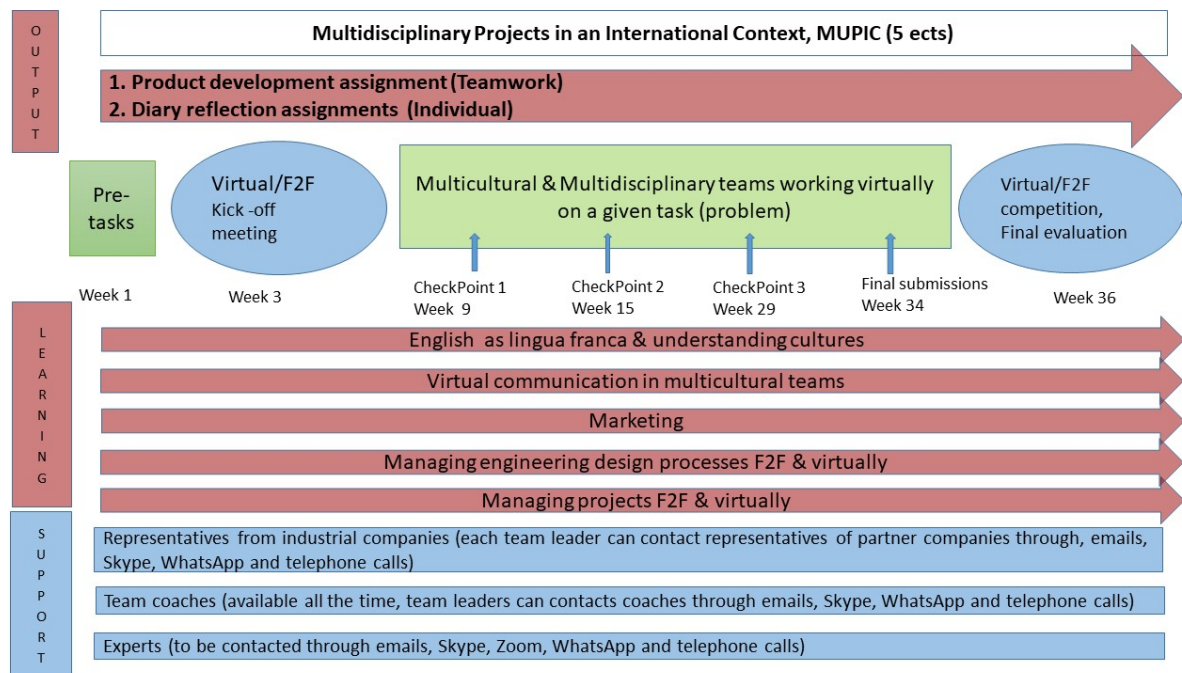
OUTPUT

Multidisciplinary Projects in an International Context, MUPIC (5 ects)

1. Product development assignment (Teamwork)
2. Diary reflection assignments (Individual)

Pre-tasks

Virtual/F2F Kick -off meeting

Multicultural & Multidisciplinary teams working virtually on a given task (problem)

Virtual/F2F competition, Final evaluation

Week 1

Week 3

CheckPoint 1 Week 9

CheckPoint 2 Week 15

CheckPoint 3 Week 29

Final submissions Week 34

Week 36

LEARNING

English as lingua franca & understanding cultures

Virtual communication in multicultural teams

Marketing

Managing engineering design processes F2F & virtually

Managing projects F2F & virtually

SUPPORT

Representatives from industrial companies (each team leader can contact representatives of partner companies through, emails, Skype, WhatsApp and telephone calls)

Team coaches (available all the time, team leaders can contacts coaches through emails, Skype, WhatsApp and telephone calls)

Experts (to be contacted through emails, Skype, Zoom, WhatsApp and telephone calls)